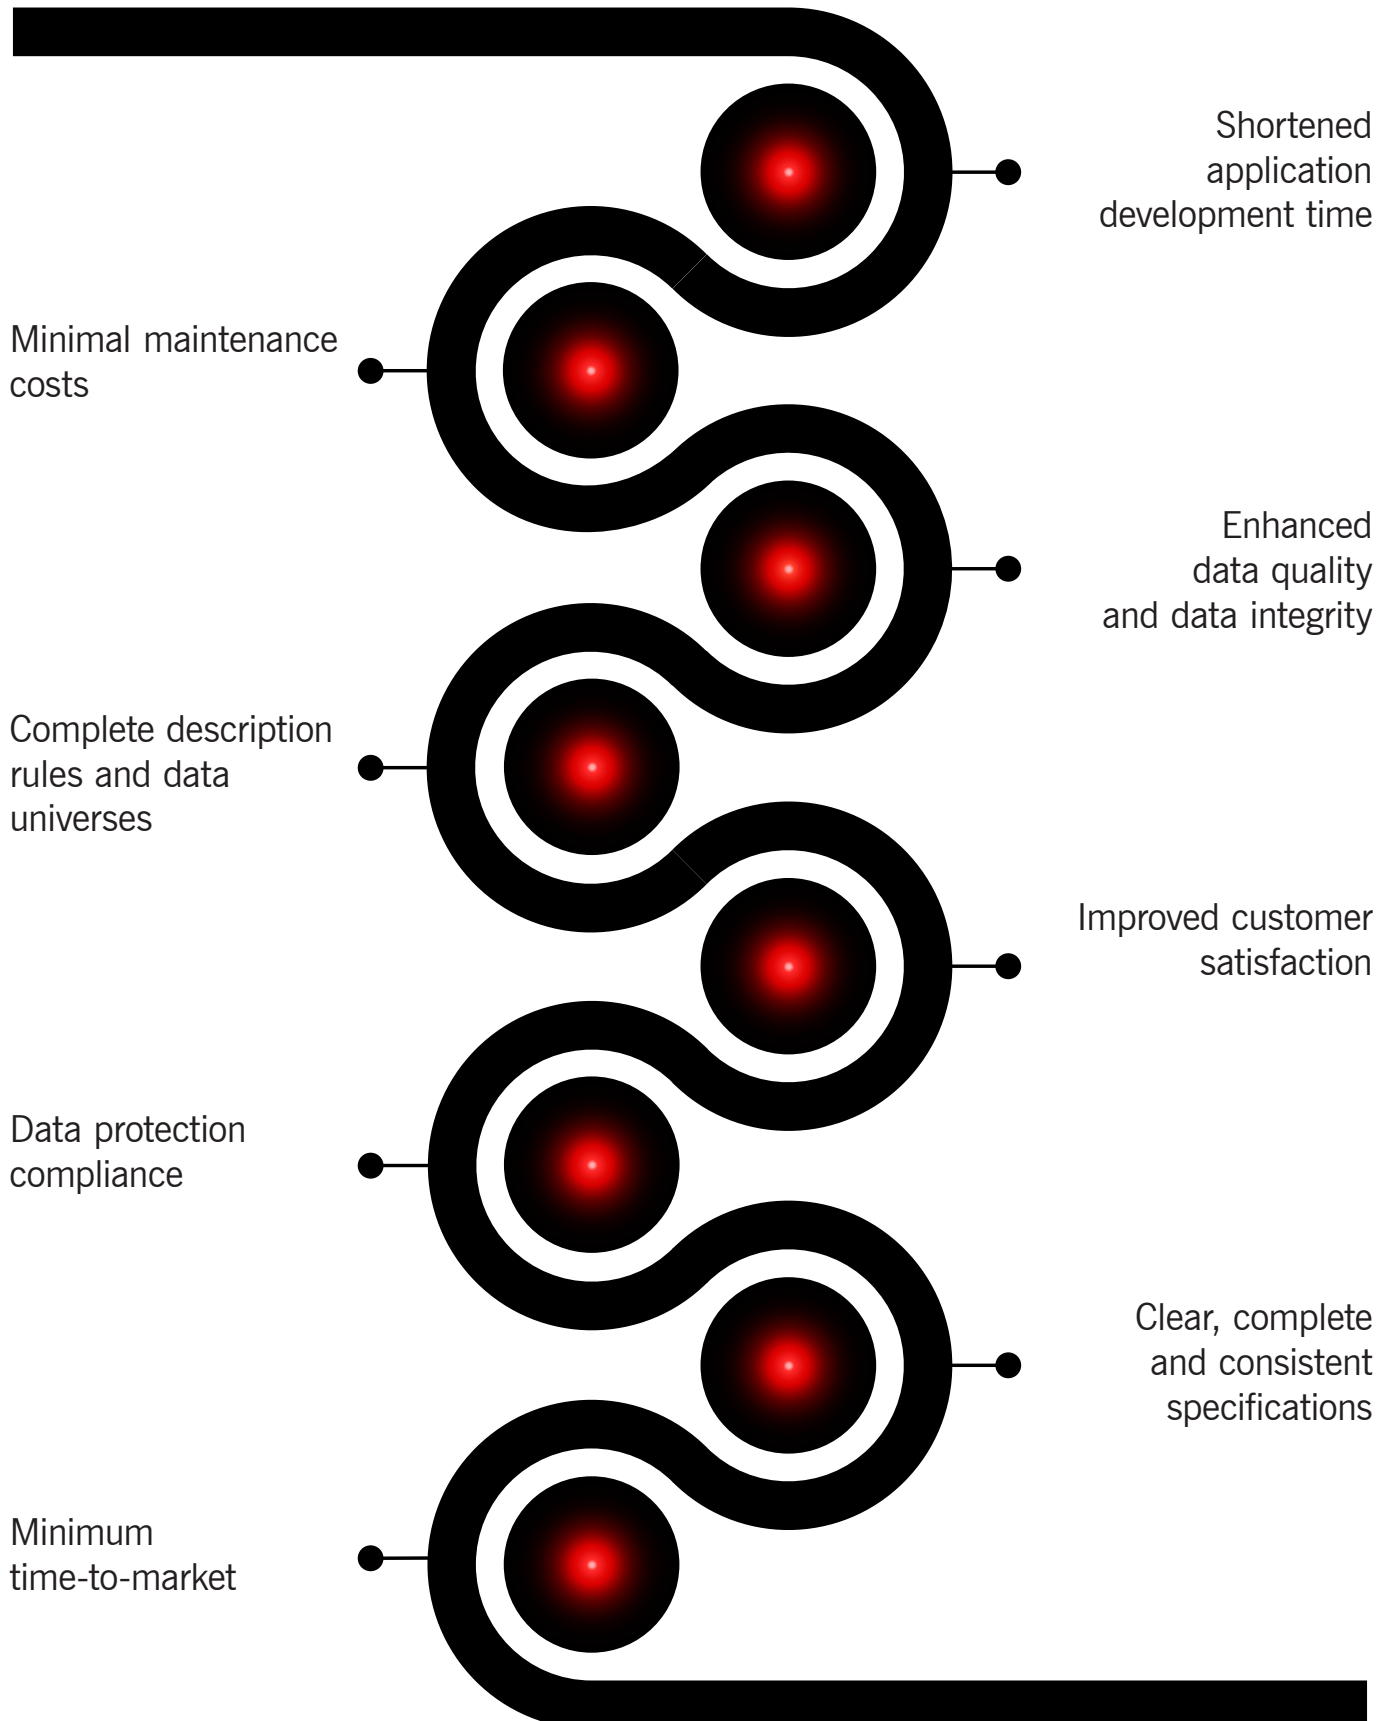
Shortened application development time

Minimal maintenance costs

Enhanced data quality and data integrity

Complete description rules and data universes

Improved customer satisfaction

Data protection compliance

Clear, complete and consistent specifications

Minimum time-to-market